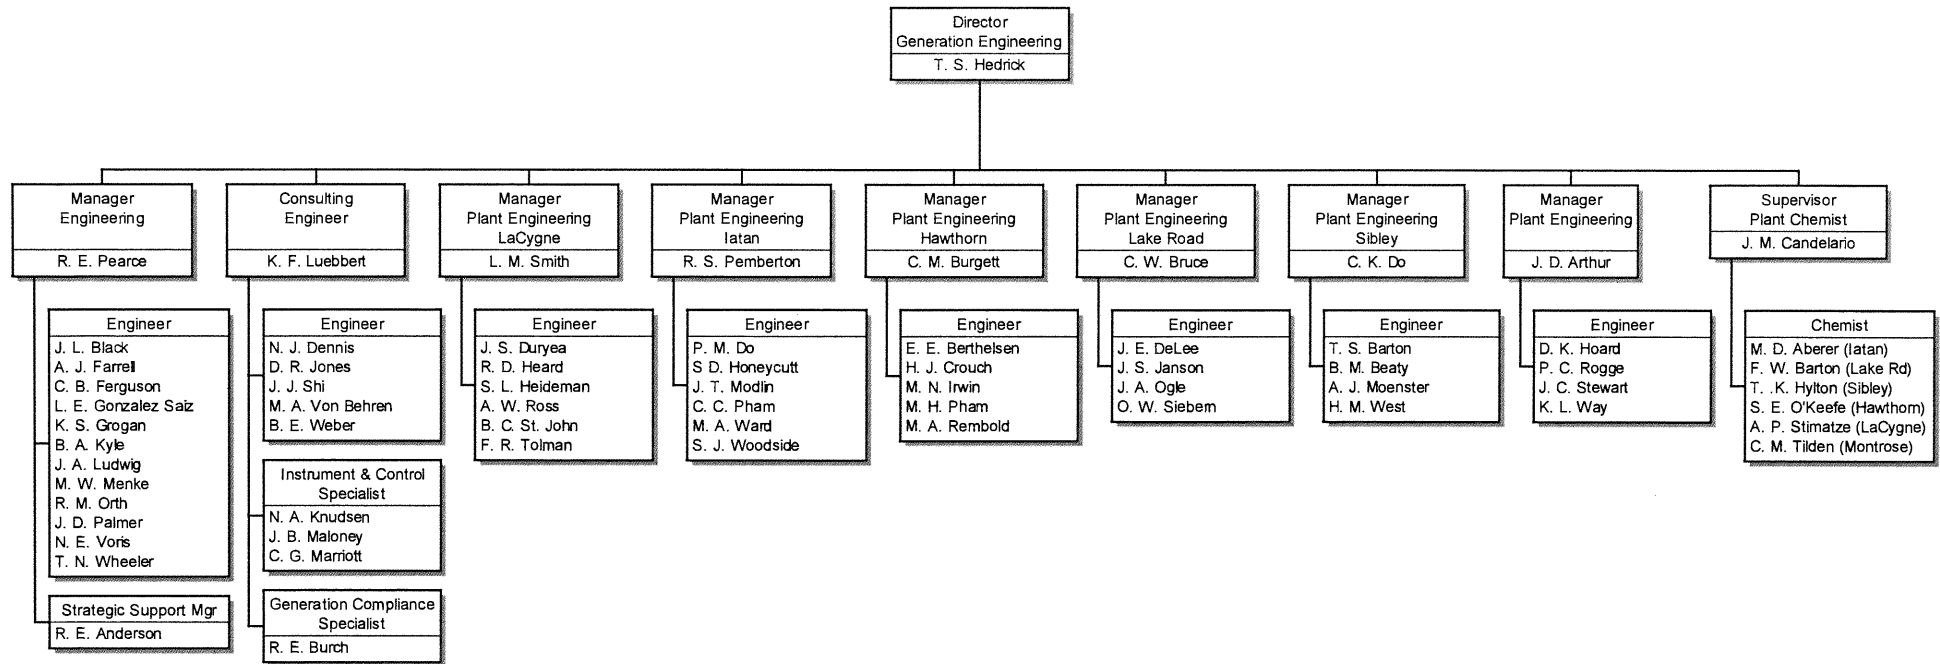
Director
Generation Engineering
T. S. Hedrick

Manager
Engineering
R. E. Pearce

Engineer
J. L. Black
A. J. Farrell
C. B. Ferguson
L. E. Gonzalez Saiz
K. S. Grogan
B. A. Kyle
J. A. Ludwig
M. W. Menke
R. M. Orth
J. D. Palmer
N. E. Voris
T. N. Wheeler

Strategic Support Mgr
R. E. Anderson

Consulting
Engineer
K. F. Luebbert

Engineer
N. J. Dennis
D. R. Jones
J. J. Shi
M. A. Von Behren
B. E. Weber

Instrument & Control
Specialist
N. A. Knudsen
J. B. Maloney
C. G. Marriott

Generation Compliance
Specialist
R. E. Burch

Manager
Plant Engineering
LaCygne
L. M. Smith

Engineer
J. S. Duryea
R. D. Heard
S. L. Heideman
A. W. Ross
B. C. St. John
F. R. Tolman

Manager
Plant Engineering
Iatan
R. S. Pemberton

Engineer
P. M. Do
S D. Honeycutt
J. T. Modlin
C. C. Pham
M. A. Ward
S. J. Woodside

Manager
Plant Engineering
Hawthorn
C. M. Burgett

Engineer
E. E. Berthelsen
H. J. Crouch
M. N. Irwin
M. H. Pham
M. A. Rembold

Manager
Plant Engineering
Lake Road
C. W. Bruce

Engineer
J. E. DeLee
J. S. Janson
J. A. Ogle
O. W. Siebern

Manager
Plant Engineering
Sibley
C. K. Do

Engineer
T. S. Barton
B. M. Beaty
A. J. Moenster
H. M. West

Manager
Plant Engineering
J. D. Arthur

Engineer
D. K. Hoard
P. C. Rogge
J. C. Stewart
K. L. Way

Supervisor
Plant Chemist
J. M. Candelario

Chemist
M. D. Aberer (Iatan)
F. W. Barton (Lake Rd)
T. .K. Hylton (Sibley)
S. E. O'Keefe (Hawthorn)
A. P. Stimatze (LaCygne)
C. M. Tilden (Montrose)